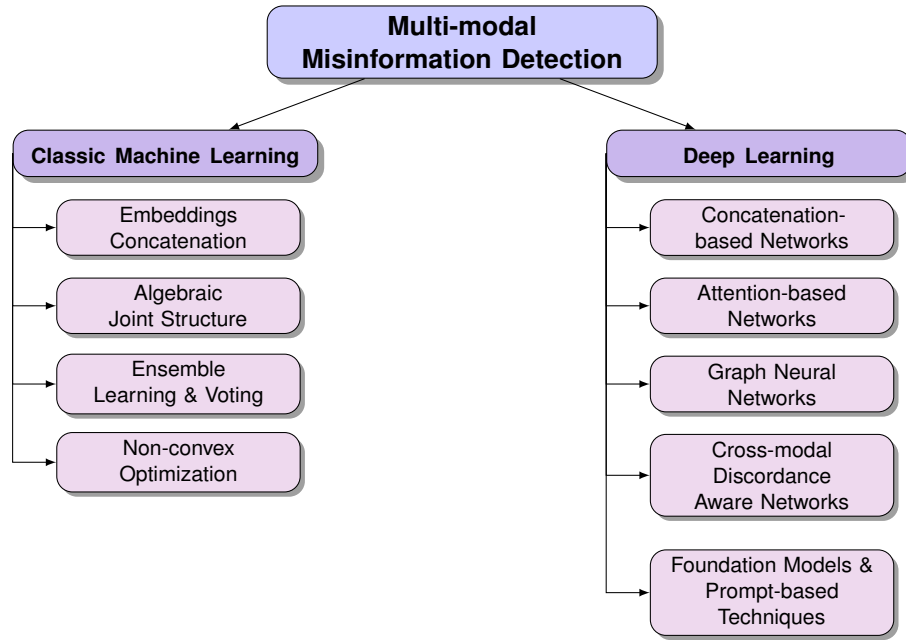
Multi-modal Misinformation Detection

Classic Machine Learning

Embeddings Concatenation

Algebraic Joint Structure

Ensemble Learning & Voting

Non-convex Optimization

Deep Learning

Concatenation-based Networks

Attention-based Networks

Graph Neural Networks

Cross-modal Discordance Aware Networks

Foundation Models & Prompt-based Techniques